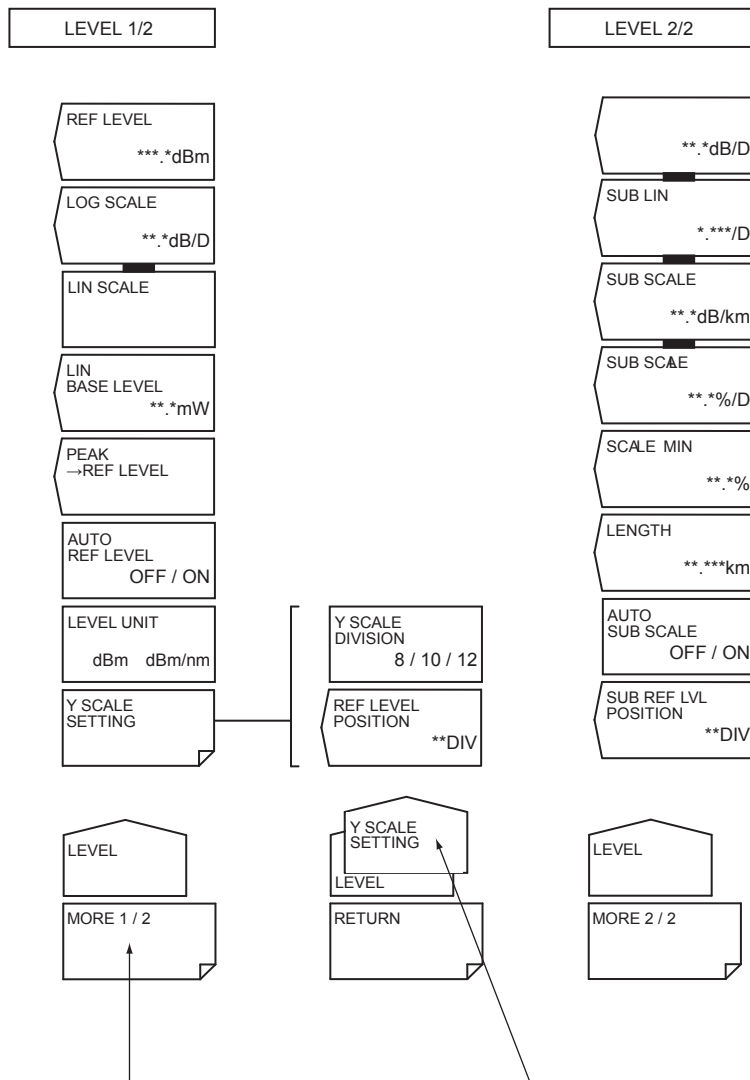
LEVEL 1/2

REF LEVEL
***.*dBm

LOG SCALE
**.*dB/D

LIN SCALE

LIN
BASE LEVEL
**.*mW

PEAK
→REF LEVEL

AUTO
REF LEVEL
OFF / ON

LEVEL UNIT
dBm dBm/nm

Y SCALE
SETTING

LEVEL

MORE 1 / 2

Y SCALE
DIVISION
8 / 10 / 12

REF LEVEL
POSITION
**DIV

Y SCALE
SETTING
LEVEL

RETURN

LEVEL 2/2

**.*dB/D

SUB LIN
*.***/D

SUB SCALE
**.*dB/km

SUB SCALE
**.*%/D

SCALE MIN
**.*%

LENGTH
**.***km

AUTO
SUB SCALE
OFF / ON

SUB REF LVL
POSITION
**DIV

LEVEL

MORE 2 / 2